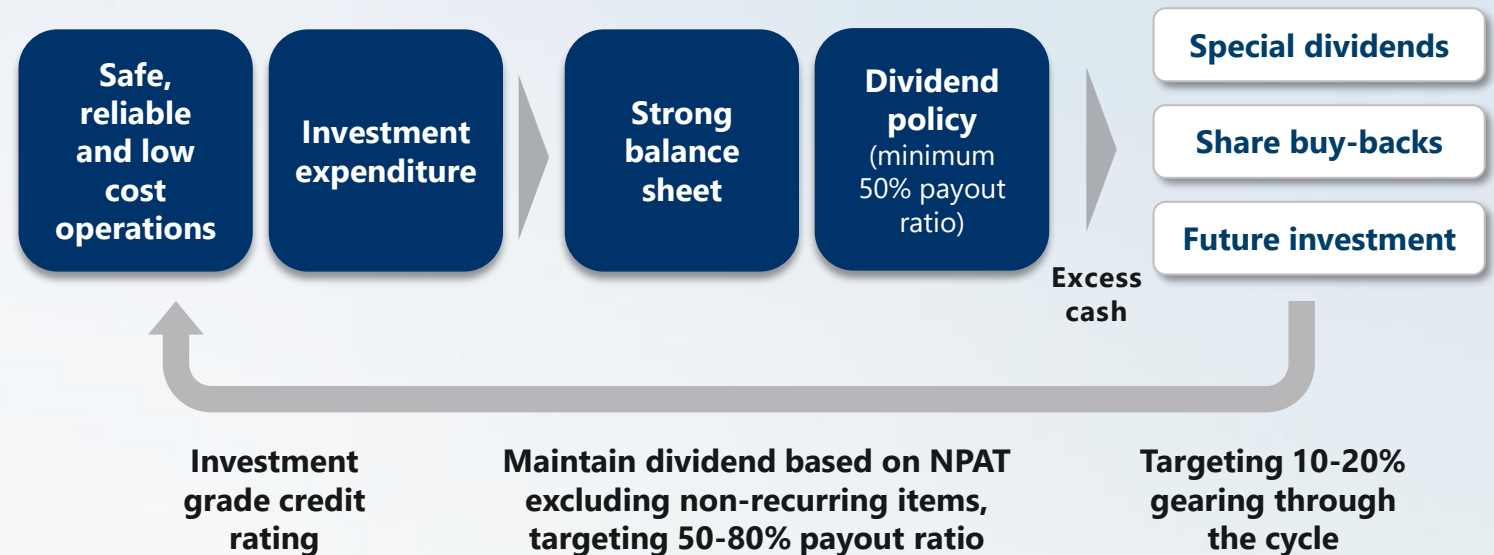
Safe, reliable and low cost operations

Investment expenditure

Strong balance sheet

Dividend policy (minimum 50% payout ratio)

Excess cash

Special dividends

Share buy-backs

Future investment

Investment grade credit rating

Maintain dividend based on NPAT excluding non-recurring items, targeting 50-80% payout ratio

Targeting 10-20% gearing through the cycle